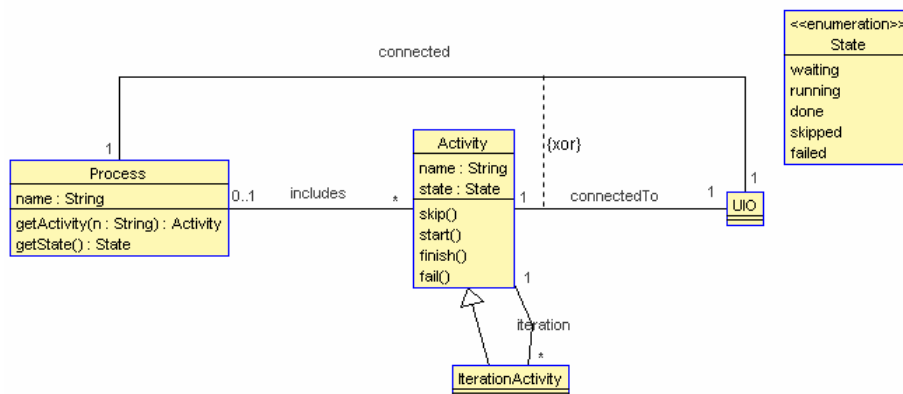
connected

<<enumeration>>
State

waiting
running
done
skipped
failed

1

Process

name : String

getActivity(n : String) : Activity
getState() : State

0..1

includes

*

Activity

name : String
state : State

skip()
start()
finish()
fail()

{xor}

1

connectedTo

1

1

UIO

1

iteration

*

IterationActivity